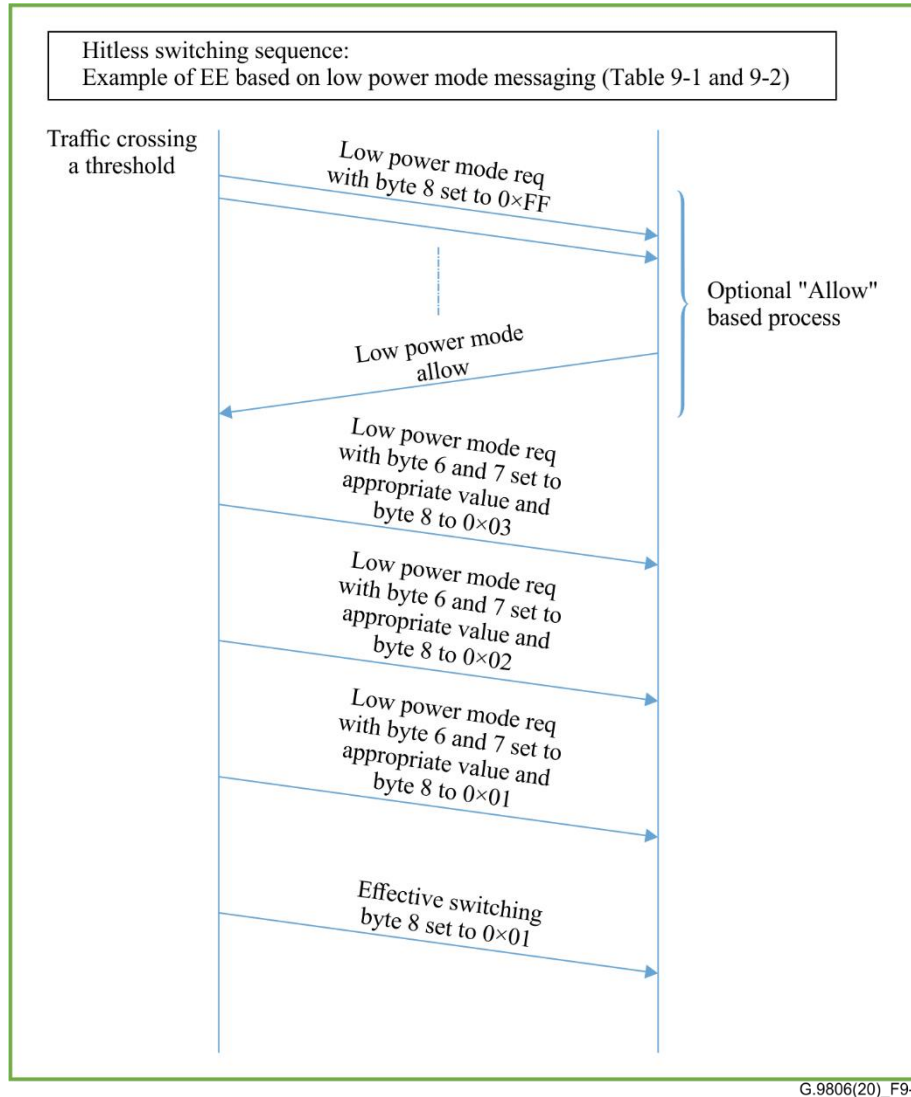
Hitless switching sequence:
Example of EE based on low power mode messaging (Table 9-1 and 9-2)

Traffic crossing a threshold

Low power mode req with byte 8 set to 0×FF

Optional "Allow" based process

Low power mode allow

Low power mode req with byte 6 and 7 set to appropriate value and byte 8 to 0×03

Low power mode req with byte 6 and 7 set to appropriate value and byte 8 to 0×02

Low power mode req with byte 6 and 7 set to appropriate value and byte 8 to 0×01

Effective switching byte 8 set to 0×01

G.9806(20)_F9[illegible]